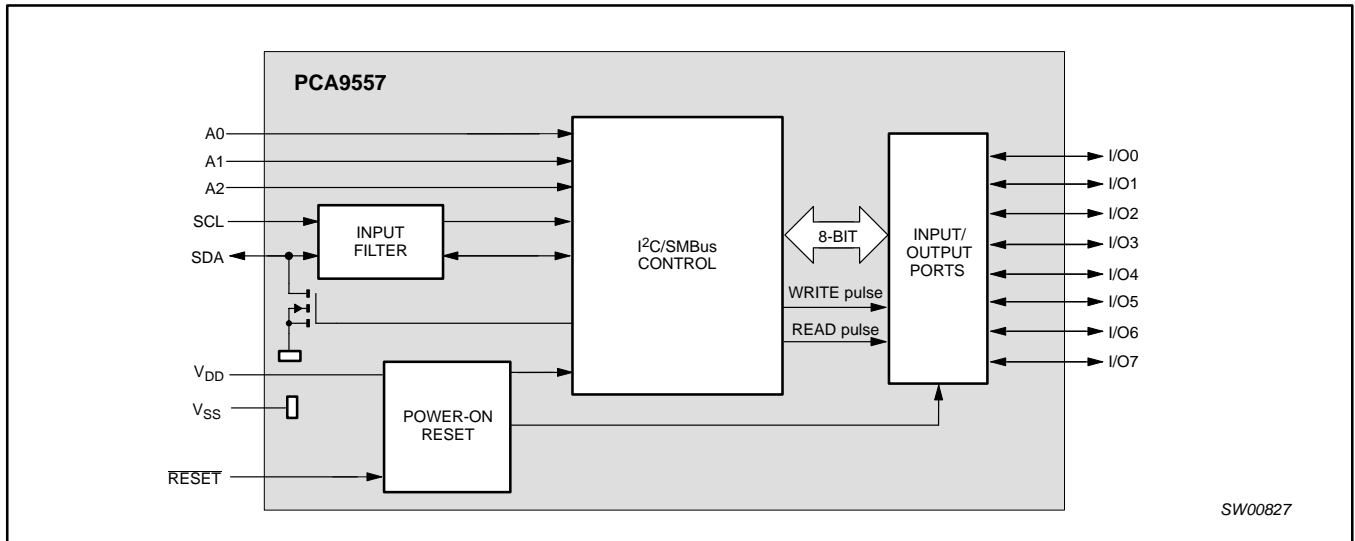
PCA9557

A0

A1

A2

SCL

SDA

INPUT FILTER

$I^2C$/SMBus CONTROL

8-BIT

INPUT/ OUTPUT PORTS

WRITE pulse

READ pulse

I/O0

I/O1

I/O2

I/O3

I/O4

I/O5

I/O6

I/O7

$V_{DD}$

$V_{SS}$

POWER-ON RESET

$\overline{RESET}$

SW00827